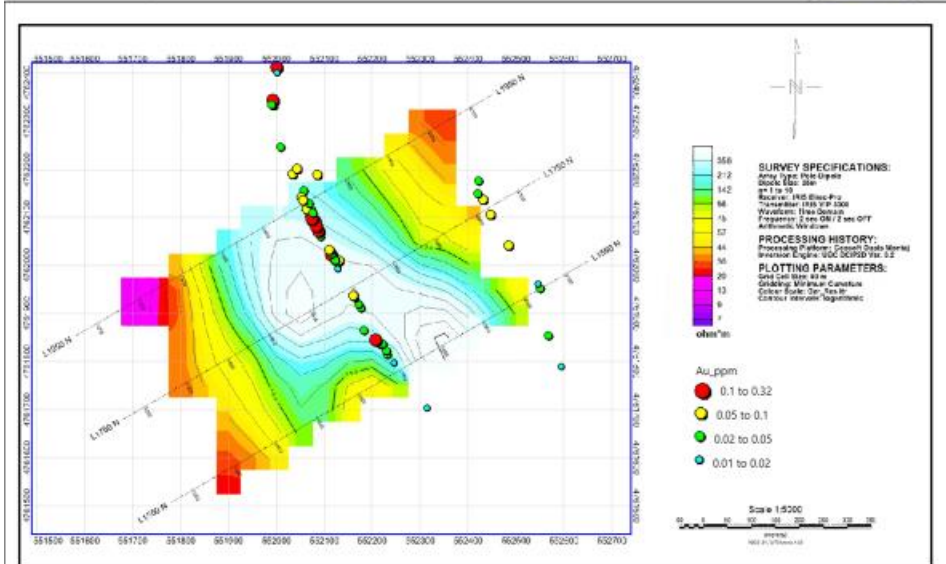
551500 551600 551700 551800 551900 552000 552100 552200 552300 552400 552500 552600 552700

N

L1950 N
L1750 N
L1550 N
L1350 N
L1150 N

356
212
142
96
76
57
44
35
20
13
9
7
ohm*m

SURVEY SPECIFICATIONS:
Array Type: Pole-Dipole
Dipole Size: 25m
n= 1 to 10
Receiver: IRIS Elrec-Pro
Transmitter: IRIS VIP 3000
Waveform: Time Domain
Frequency: 2 sec ON / 2 sec OFF
Arithmetic Windows

PROCESSING HISTORY:
Processing Platform: Geosoft Oasis Montaj
Inversion Engine: UBC DCIP3D Ver. 5.0

PLOTTING PARAMETERS:
Grid Cell Size: 10 m
Gridding: Minimum Curvature
Colour Scale: Dist_Res.tbl
Contour Interval: logarithmic

Au_ppm
0.1 to 0.32
0.05 to 0.1
0.02 to 0.05
0.01 to 0.02

Scale 1:5000
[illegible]